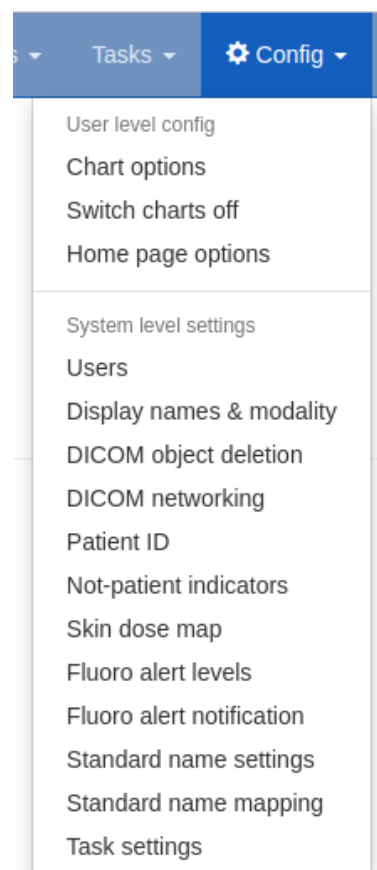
s Tasks Config

User level config
Chart options
Switch charts off
Home page options

System level settings
Users
Display names & modality
DICOM object deletion
DICOM networking
Patient ID
Not-patient indicators
Skin dose map
Fluoro alert levels
Fluoro alert notification
Standard name settings
Standard name mapping
Task settings